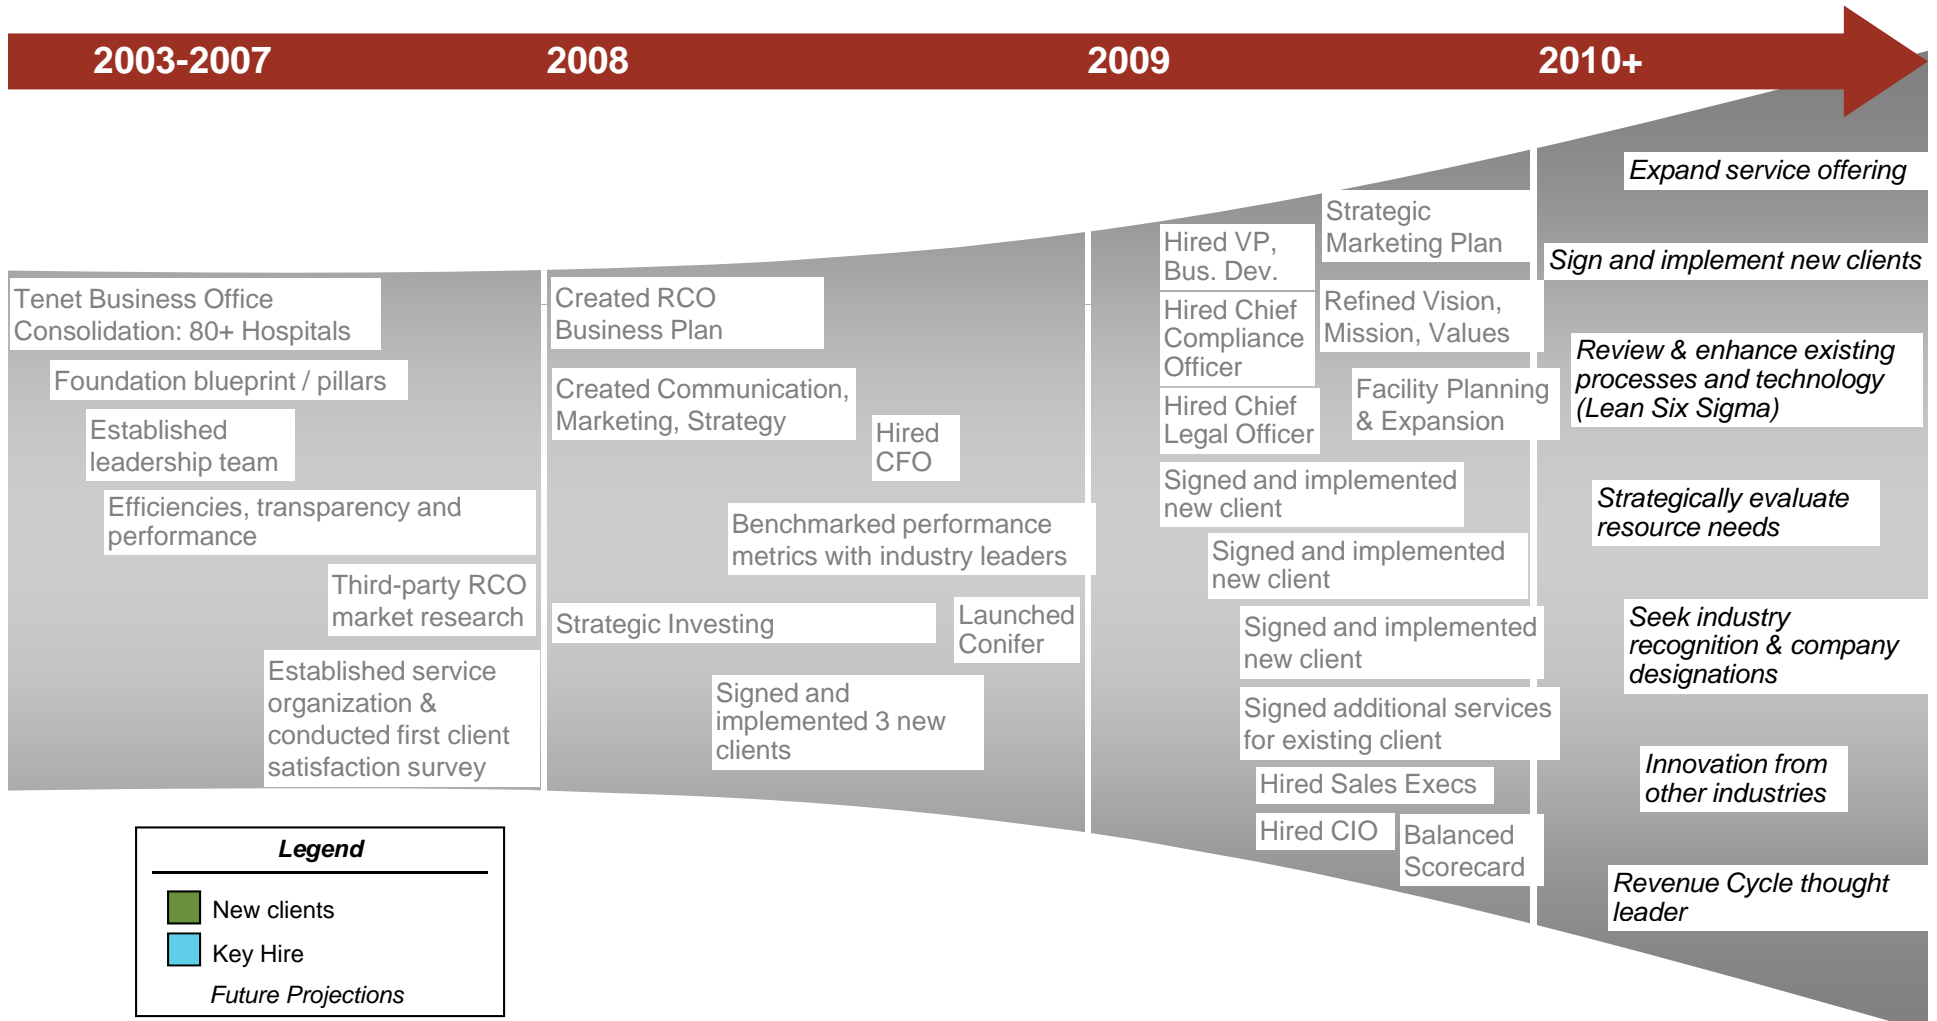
2003-2007 2008 2009 2010+

Tenet Business Office Consolidation: 80+ Hospitals

Foundation blueprint / pillars

Established leadership team

Efficiencies, transparency and performance

Third-party RCO market research

Established service organization & conducted first client satisfaction survey

Created RCO Business Plan

Created Communication, Marketing, Strategy

Hired CFO

Benchmarked performance metrics with industry leaders

Strategic Investing

Launched Conifer

Signed and implemented 3 new clients

Hired VP, Bus. Dev.

Strategic Marketing Plan

Hired Chief Compliance Officer

Refined Vision, Mission, Values

Hired Chief Legal Officer

Facility Planning & Expansion

Signed and implemented new client

Signed and implemented new client

Signed and implemented new client

Signed additional services for existing client

Hired Sales Execs

Hired CIO

Balanced Scorecard

Expand service offering

Sign and implement new clients

Review & enhance existing processes and technology (Lean Six Sigma)

Strategically evaluate resource needs

Seek industry recognition & company designations

Innovation from other industries

Revenue Cycle thought leader

Legend

New clients

Key Hire

Future Projections